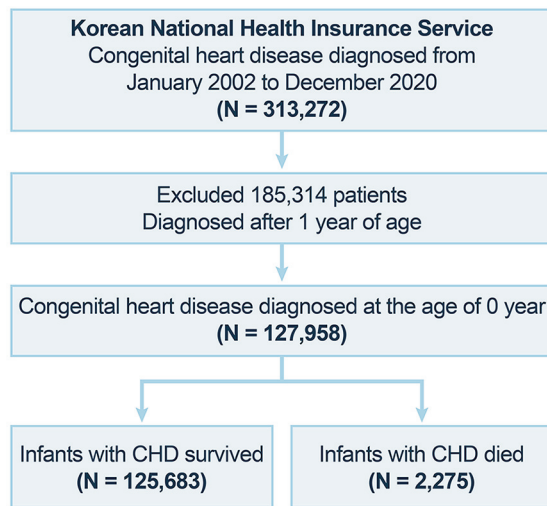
Korean National Health Insurance Service
Congenital heart disease diagnosed from January 2002 to December 2020
(N = 313,272)

Excluded 185,314 patients
Diagnosed after 1 year of age

Congenital heart disease diagnosed at the age of 0 year
(N = 127,958)

Infants with CHD survived
(N = 125,683)

Infants with CHD died
(N = 2,275)